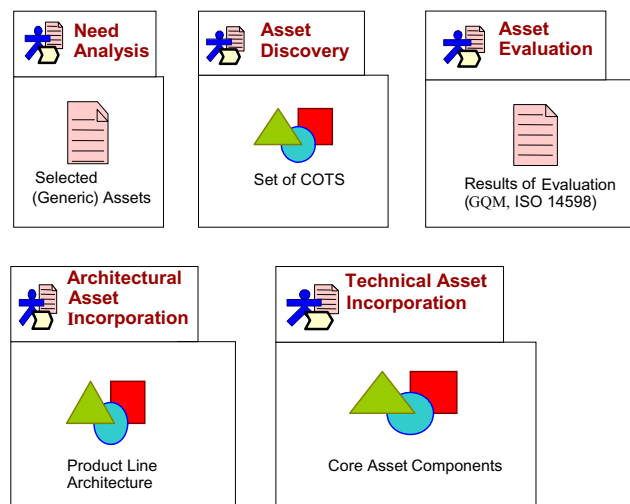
Need Analysis

Selected (Generic) Assets

Asset Discovery

Set of COTS

Asset Evaluation

Results of Evaluation (GQM, ISO 14598)

Architectural Asset Incorporation

Product Line Architecture

Technical Asset Incorporation

Core Asset Components